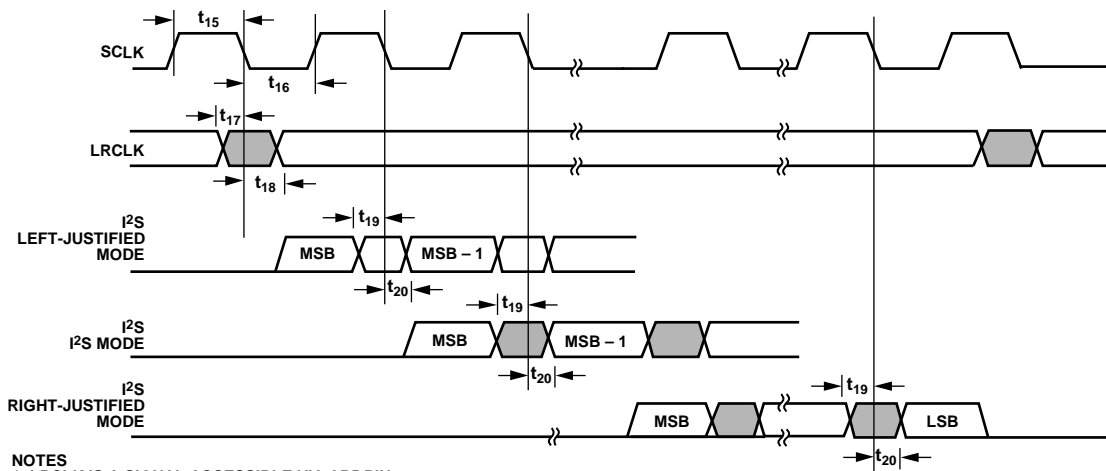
$t_{15}$

SCLK

$t_{16}$

$t_{17}$

LRCLK

$t_{18}$

$t_{19}$

I$^2$S LEFT-JUSTIFIED MODE

MSB

MSB – 1

$t_{20}$

$t_{19}$

I$^2$S I$^2$S MODE

MSB

MSB – 1

$t_{20}$

I$^2$S RIGHT-JUSTIFIED MODE

$t_{19}$

MSB

LSB

$t_{20}$

NOTES

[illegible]